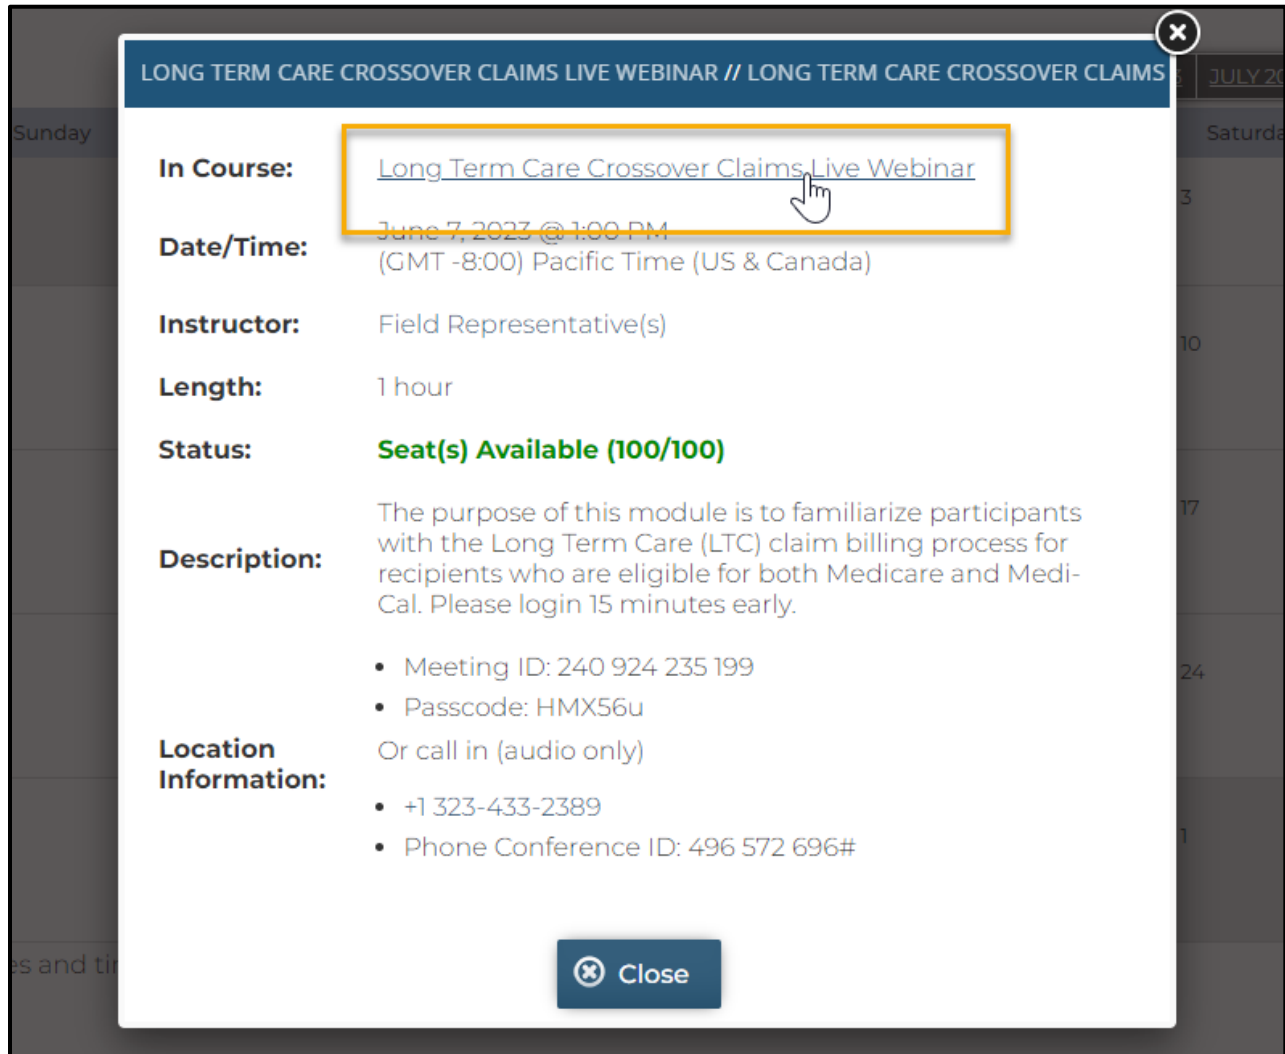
LONG TERM CARE CROSSOVER CLAIMS LIVE WEBINAR // LONG TERM CARE CROSSOVER CLAIMS

JULY 20

Sunday

Saturda

In Course: Long Term Care Crossover Claims Live Webinar

Date/Time: June 7, 2023 @ 1:00 PM
(GMT -8:00) Pacific Time (US & Canada)

Instructor: Field Representative(s)

Length: 1 hour

Status: Seat(s) Available (100/100)

Description: The purpose of this module is to familiarize participants with the Long Term Care (LTC) claim billing process for recipients who are eligible for both Medicare and Medi-Cal. Please login 15 minutes early.

Location Information:
• Meeting ID: 240 924 235 199
• Passcode: HMX56u
Or call in (audio only)
• +1 323-433-2389
• Phone Conference ID: 496 572 696#

3
10
17
24
1

es and ti

Close